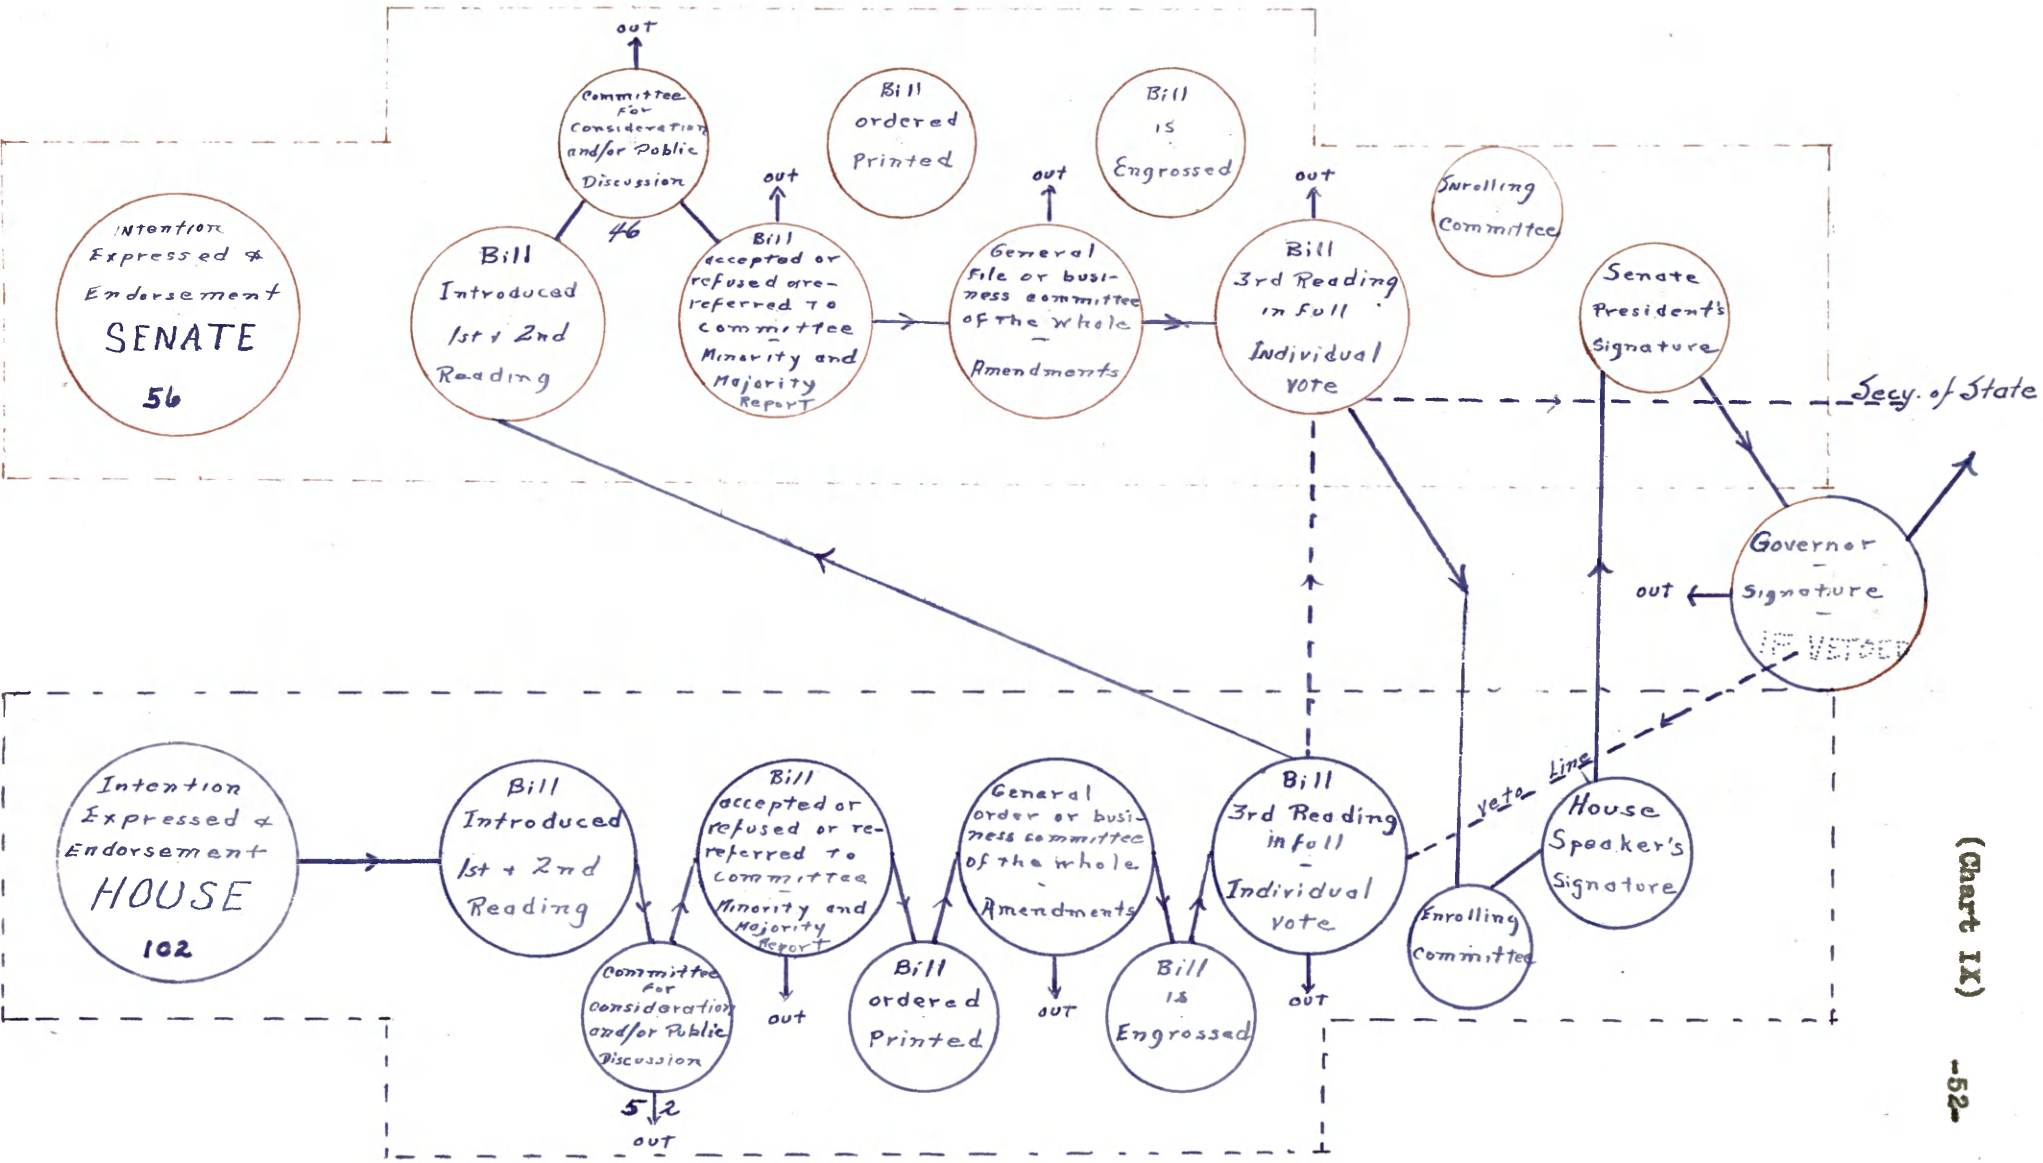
out

Committee For Consideration and/or Public Discussion

46

Bill ordered Printed

Bill is Engrossed

Enrolling Committee

Intention Expressed & Endorsement SENATE 56

Bill Introduced 1st & 2nd Reading

out

Bill accepted or refused or re-referred to committee Minority and Majority Report

out

General File or business committee of the whole Amendments

out

Bill 3rd Reading in Full Individual Vote

Senate President's Signature

Secy. of State

Governor Signature

out

IF VETOED

veto Line

Intention Expressed & Endorsement HOUSE 102

Bill Introduced 1st & 2nd Reading

Bill accepted or refused or re-referred to committee Minority and Majority Report

General order or business committee of the whole Amendments

Bill 3rd Reading in full Individual vote

House Speaker's Signature

Enrolling Committee

Committee For Consideration and/or Public Discussion

5 2

out

out

Bill ordered Printed

out

Bill is Engrossed

out

(Chart IX)

-52-